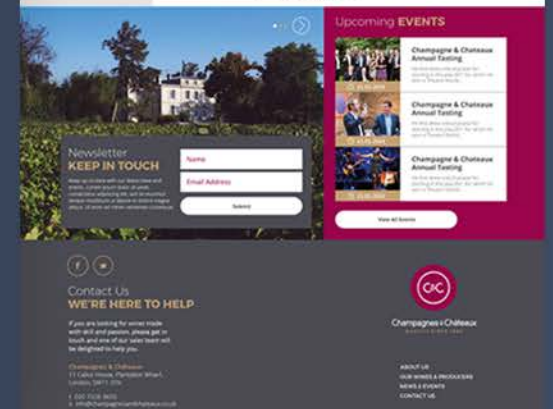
Upcoming EVENTS

Champagne & Chateaux Annual Tasting

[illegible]

Champagne & Chateaux Annual Tasting

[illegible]

Champagne & Chateaux Annual Tasting

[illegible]

View all Events

Newsletter
KEEP IN TOUCH

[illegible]

Name

Email Address

Submit

Contact Us
WE'RE HERE TO HELP

If you are looking for wines made with skill and passion, please get in touch and one of our sales team will be delighted to help you.

Champagnes & Châteaux
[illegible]
London, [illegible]

t. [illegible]
e. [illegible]

C&C

Champagnes & Châteaux
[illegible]

ABOUT US
OUR WINES & PRODUCERS
NEWS & EVENTS
CONTACT US